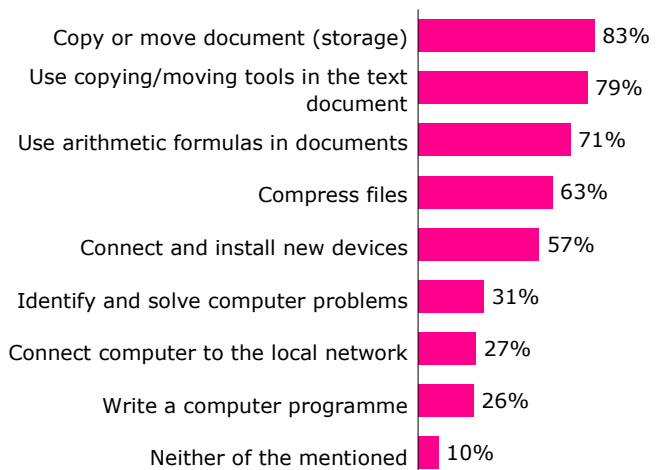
Copy or move document (storage) 83%

Use copying/moving tools in the text document 79%

Use arithmetic formulas in documents 71%

Compress files 63%

Connect and install new devices 57%

Identify and solve computer problems 31%

Connect computer to the local network 27%

Write a computer programme 26%

Neither of the mentioned 10%